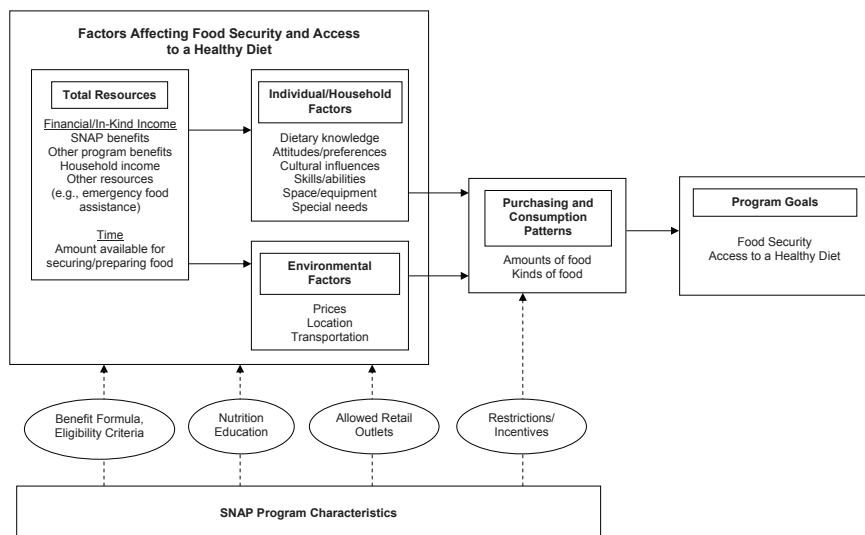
Factors Affecting Food Security and Access to a Healthy Diet

Total Resources

Financial/In-Kind Income
SNAP benefits
Other program benefits
Household income
Other resources (e.g., emergency food assistance)

Time
Amount available for securing/preparing food

Individual/Household Factors

Dietary knowledge
Attitudes/preferences
Cultural influences
Skills/abilities
Space/equipment
Special needs

Environmental Factors

Prices
Location
Transportation

Purchasing and Consumption Patterns

Amounts of food
Kinds of food

Program Goals

Food Security
Access to a Healthy Diet

Benefit Formula, Eligibility Criteria

Nutrition Education

Allowed Retail Outlets

Restrictions/ Incentives

SNAP Program Characteristics